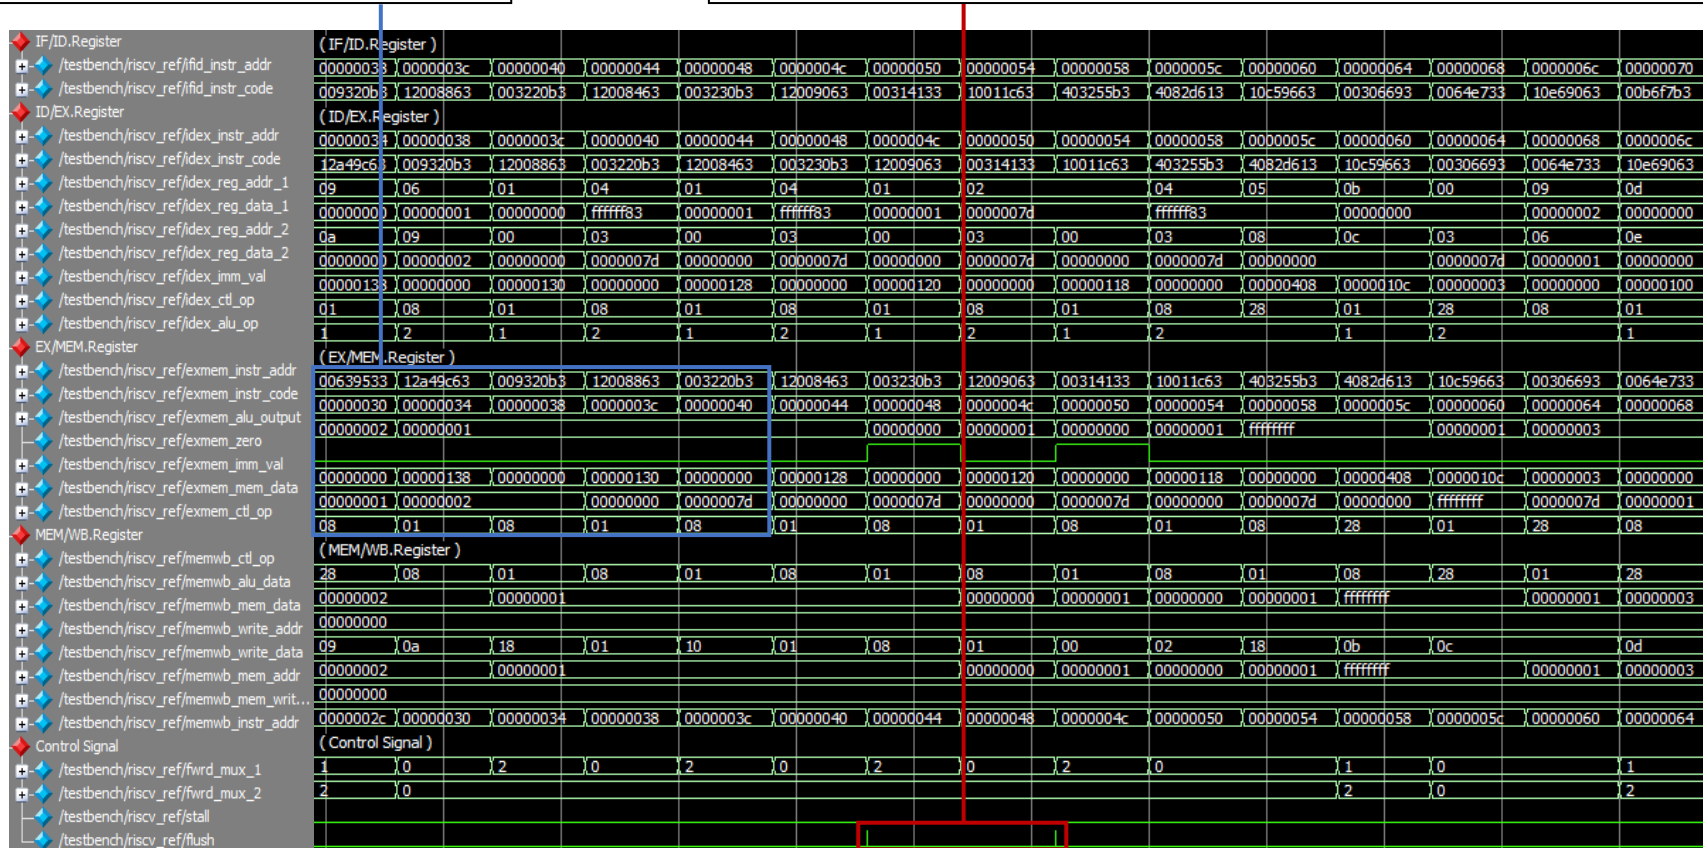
IF/ID.Register
/testbench/riscv_ref/ifid_instr_addr
/testbench/riscv_ref/ifid_instr_code
ID/EX.Register
/testbench/riscv_ref/idex_instr_addr
/testbench/riscv_ref/idex_instr_code
/testbench/riscv_ref/idex_reg_addr_1
/testbench/riscv_ref/idex_reg_data_1
/testbench/riscv_ref/idex_reg_addr_2
/testbench/riscv_ref/idex_reg_data_2
/testbench/riscv_ref/idex_imm_val
/testbench/riscv_ref/idex_ctl_op
/testbench/riscv_ref/idex_alu_op
EX/MEM.Register
/testbench/riscv_ref/exmem_instr_addr
/testbench/riscv_ref/exmem_instr_code
/testbench/riscv_ref/exmem_alu_output
/testbench/riscv_ref/exmem_zero
/testbench/riscv_ref/exmem_imm_val
/testbench/riscv_ref/exmem_mem_data
/testbench/riscv_ref/exmem_ctl_op
MEM/WB.Register
/testbench/riscv_ref/memwb_ctl_op
/testbench/riscv_ref/memwb_alu_data
/testbench/riscv_ref/memwb_mem_data
/testbench/riscv_ref/memwb_write_addr
/testbench/riscv_ref/memwb_write_data
/testbench/riscv_ref/memwb_mem_addr
/testbench/riscv_ref/memwb_mem_writ...
/testbench/riscv_ref/memwb_instr_addr
Control Signal
/testbench/riscv_ref/fwrd_mux_1
/testbench/riscv_ref/fwrd_mux_2
/testbench/riscv_ref/stall
/testbench/riscv_ref/flush

(IF/ID.Register)
00000038 0000003c 00000040 00000044 00000048 0000004c 00000050 00000054 00000058 0000005c 00000060 00000064 00000068 0000006c 00000070
009320b3 12008863 003220b3 12008463 003230b3 12009063 00314133 10011c63 403255b3 4082d613 10c59663 00306693 0064e733 10e69063 00b6f7b3
(ID/EX.Register)
00000034 00000038 0000003c 00000040 00000044 00000048 0000004c 00000050 00000054 00000058 0000005c 00000060 00000064 00000068 0000006c
12a49c63 009320b3 12008863 003220b3 12008463 003230b3 12009063 00314133 10011c63 403255b3 4082d613 10c59663 00306693 0064e733 10e69063
09 06 01 04 01 04 01 02 04 05 0b 00 09 0d
00000000 00000001 00000000 ffffff83 00000001 ffffff83 00000001 0000007d ffffff83 00000000 00000002 00000000
0a 09 00 03 00 03 00 03 00 03 08 0c 03 06 0e
00000000 00000002 00000000 0000007d 00000000 0000007d 00000000 0000007d 00000000 0000007d 00000000 0000007d 00000001 00000000
00000138 00000000 00000130 00000000 00000128 00000000 00000120 00000000 00000118 00000000 00000408 0000010c 00000003 00000000 00000100
01 08 01 08 01 08 01 08 01 08 28 01 28 08 01
1 2 1 2 1 2 1 2 1 2 1 2 1
(EX/MEM.Register)
00639533 12a49c63 009320b3 12008863 003220b3 12008463 003230b3 12009063 00314133 10011c63 403255b3 4082d613 10c59663 00306693 0064e733
00000030 00000034 00000038 0000003c 00000040 00000044 00000048 0000004c 00000050 00000054 00000058 0000005c 00000060 00000064 00000068
00000002 00000001 00000000 00000001 00000000 00000001 ffffffff 00000001 00000003
00000000 00000138 00000000 00000130 00000000 00000128 00000000 00000120 00000000 00000118 00000000 00000408 0000010c 00000003 00000000
00000001 00000002 00000000 0000007d 00000000 0000007d 00000000 0000007d 00000000 0000007d 00000000 ffffffff 0000007d 00000001
08 01 08 01 08 01 08 01 08 01 08 28 01 28 08
(MEM/WB.Register)
28 08 01 08 01 08 01 08 01 08 01 08 28 01 28
00000002 00000001 00000000 00000001 00000000 00000001 ffffffff 00000001 00000003
00000000
09 0a 18 01 10 01 08 01 00 02 18 0b 0c 0d
00000002 00000001 00000000 00000001 00000000 00000001 ffffffff 00000001 00000003
00000000
0000002c 00000030 00000034 00000038 0000003c 00000040 00000044 00000048 0000004c 00000050 00000054 00000058 0000005c 00000060 00000064
(Control Signal)
1 0 2 0 2 0 2 0 2 0 1 0 1
2 0 2 0 2